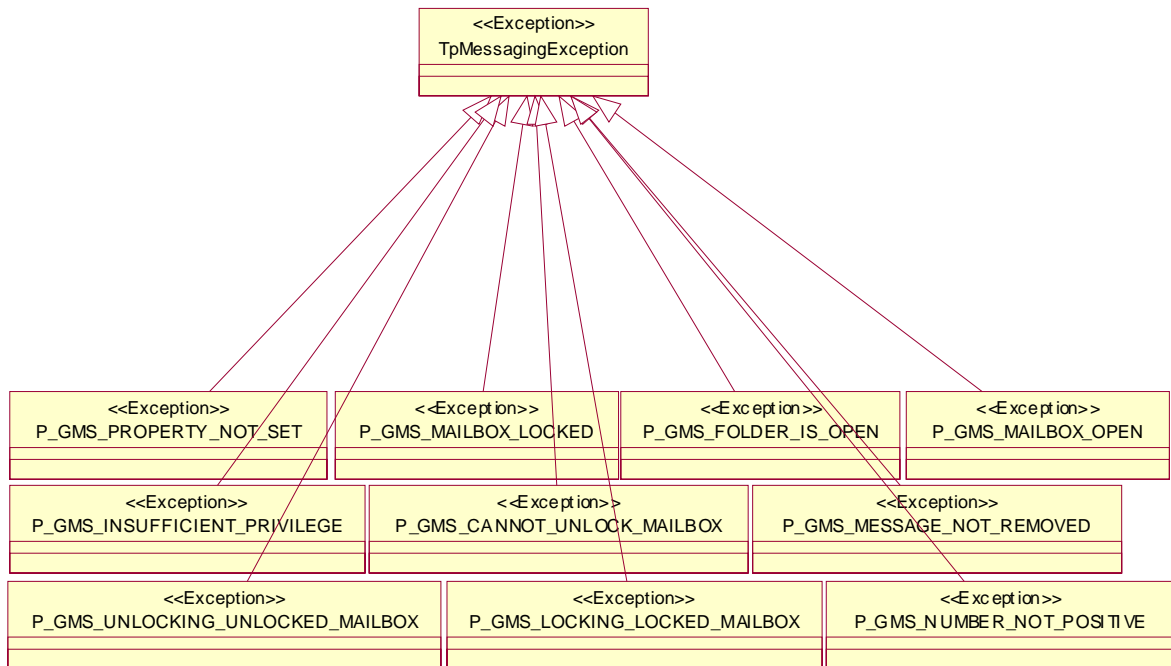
<<Exception>>
TpMessagingException

<<Exception>>
P_GMS_PROPERTY_NOT_SET

<<Exception>>
P_GMS_MAILBOX_LOCKED

<<Exception>>
P_GMS_FOLDER_IS_OPEN

<<Exception>>
P_GMS_MAILBOX_OPEN

<<Exception>>
P_GMS_INSUFFICIENT_PRIVILEGE

<<Exception>>
P_GMS_CANNOT_UNLOCK_MAILBOX

<<Exception>>
P_GMS_MESSAGE_NOT_REMOVED

<<Exception>>
P_GMS_UNLOCKING_UNLOCKED_MAILBOX

<<Exception>>
P_GMS_LOCKING_LOCKED_MAILBOX

<<Exception>>
P_GMS_NUMBER_NOT_POSITIVE